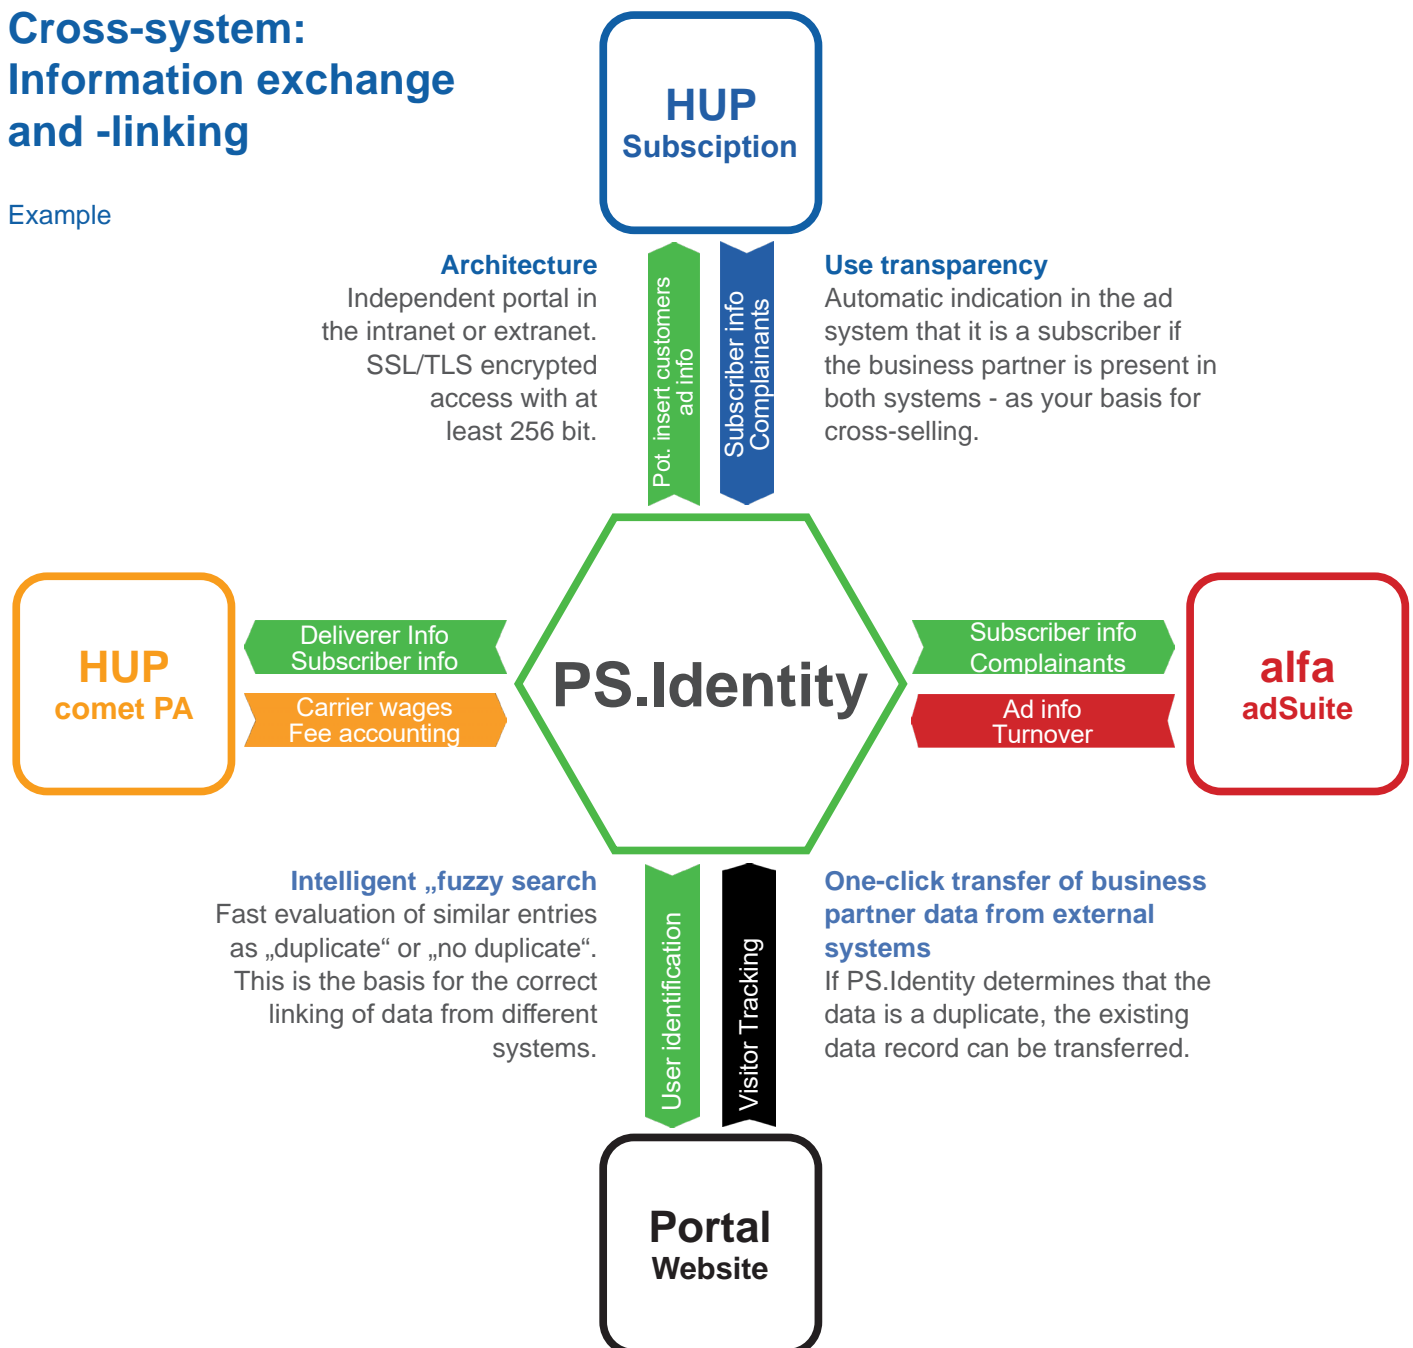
Cross-system: Information exchange and -linking

Example

HUP
Subsciption

Architecture
Independent portal in the intranet or extranet. SSL/TLS encrypted access with at least 256 bit.

Pot. insert customers
ad info

Subscriber info
Complainants

Use transparency
Automatic indication in the ad system that it is a subscriber if the business partner is present in both systems - as your basis for cross-selling.

HUP
comet PA

Deliverer Info
Subscriber info

Carrier wages
Fee accounting

PS.Identity

Subscriber info
Complainants

Ad info
Turnover

alfa
adSuite

Intelligent „fuzzy search
Fast evaluation of similar entries as „duplicate“ or „no duplicate“. This is the basis for the correct linking of data from different systems.

User identification

Visitor Tracking

One-click transfer of business partner data from external systems
If PS.Identity determines that the data is a duplicate, the existing data record can be transferred.

Portal
Website